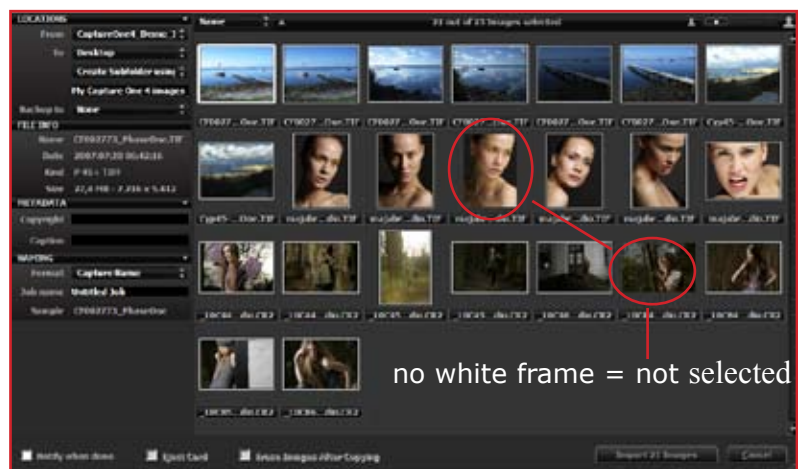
LOCATIONS
From CaptureOne4_Demo
To Desktop
Create Subfolder using
My Capture One 4 images
Backup to None
FILE INFO
Name CF002773_PhaseOne.TIF
Date 2007.07.20 06:42:16
Kind P 45+ TIFF
Size 22,4 MB - 7.216 x 5.412
METADATA
Copyright
Caption
NAMING
Format Capture Name
Job name Untitled Job
Sample CF002773_PhaseOne

Name

21 out of 23 images selected

CF0027...One.TIF CF0027...One.TIF CF0027...One.TIF CF0027...One.TIF CF0027...One.TIF CF0027...One.TIF Cap45...One.TIF
Cap45...One.TIF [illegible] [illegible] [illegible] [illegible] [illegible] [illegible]
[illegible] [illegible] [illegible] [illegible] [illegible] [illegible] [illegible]
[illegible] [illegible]

no white frame = not selected

Notify when done
Eject Card
Erase Images After Copying
Import 21 Images
Cancel